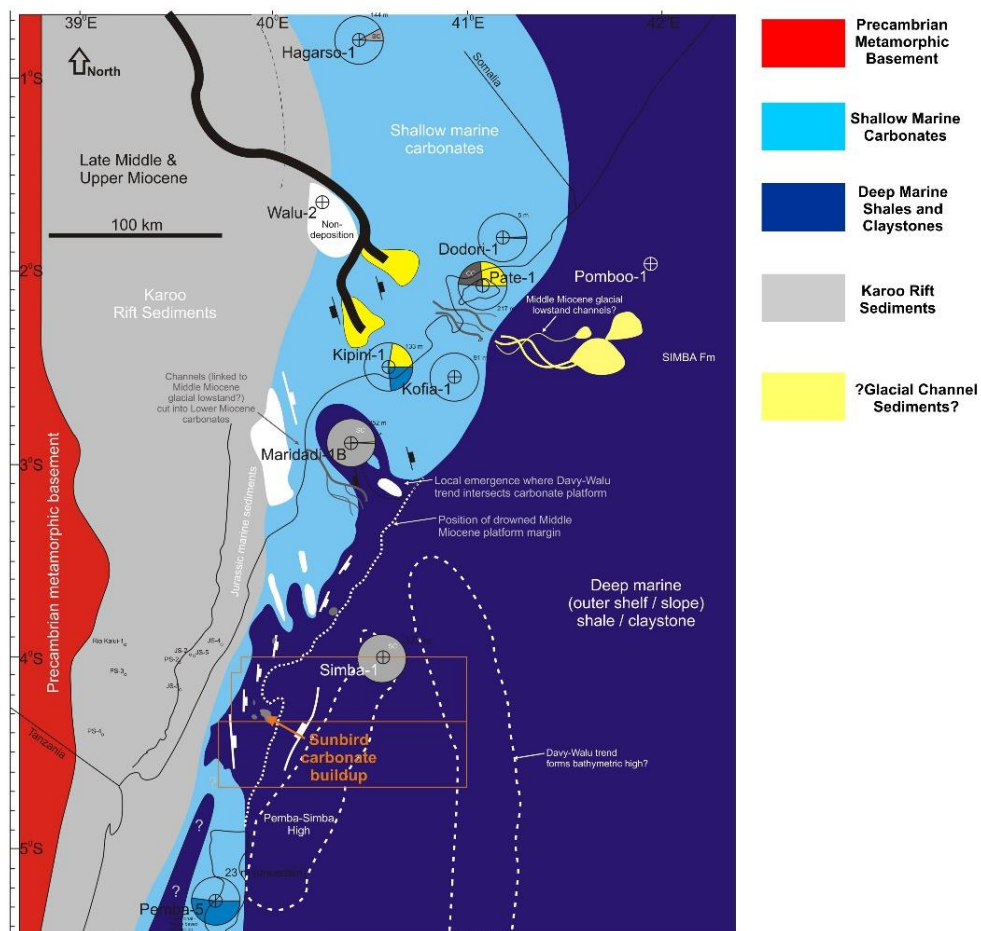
39°E
40°E
41°E
42°E
1°S
2°S
3°S
4°S
5°S

North

Hagarso-1
144 m

Somalia

Shallow marine carbonates

Late Middle & Upper Miocene

Walu-2
Non-deposition

100 km

Dodori-1
Pate-1
Pomboo-1

Karoo Rift Sediments

Middle Miocene glacial lowstand channels?

SIMBA Fm

Kipini-1
Kofia-1

Channels (linked to Middle Miocene glacial lowstand?) cut into Lower Miocene carbonates

Maridadi-1B

Local emergence where Davy-Walu trend intersects carbonate platform

Position of drowned Middle Miocene platform margin

Precambrian metamorphic basement

Jurassic marine sediments

Deep marine (outer shelf / slope) shale / claystone

Simba-1

Tanzania

Sunbird carbonate buildup

Davy-Walu trend forms bathymetric high?

Pemba-Simba High

?
?
Pemba-5

Precambrian Metamorphic Basement

Shallow Marine Carbonates

Deep Marine Shales and Claystones

Karoo Rift Sediments

?Glacial Channel Sediments?